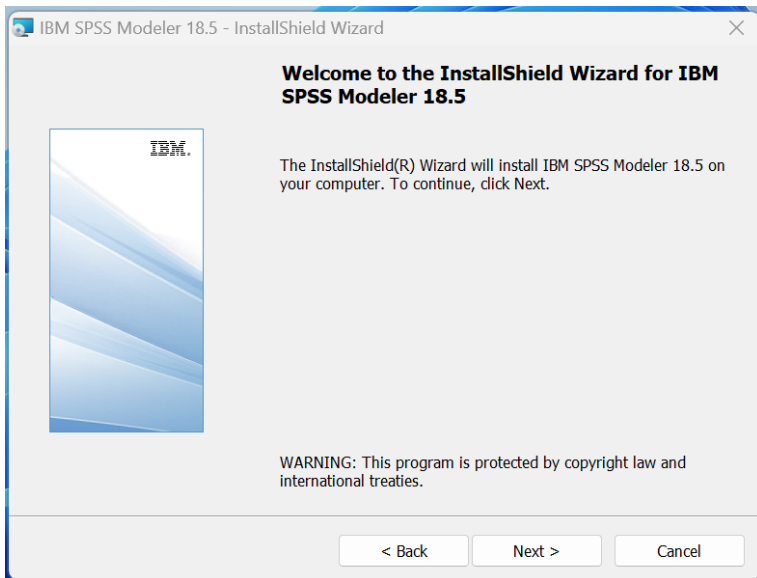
IBM SPSS Modeler 18.5 - InstallShield Wizard

Welcome to the InstallShield Wizard for IBM SPSS Modeler 18.5

IBM.

The InstallShield(R) Wizard will install IBM SPSS Modeler 18.5 on your computer. To continue, click Next.

WARNING: This program is protected by copyright law and international treaties.

< Back
Next >
Cancel